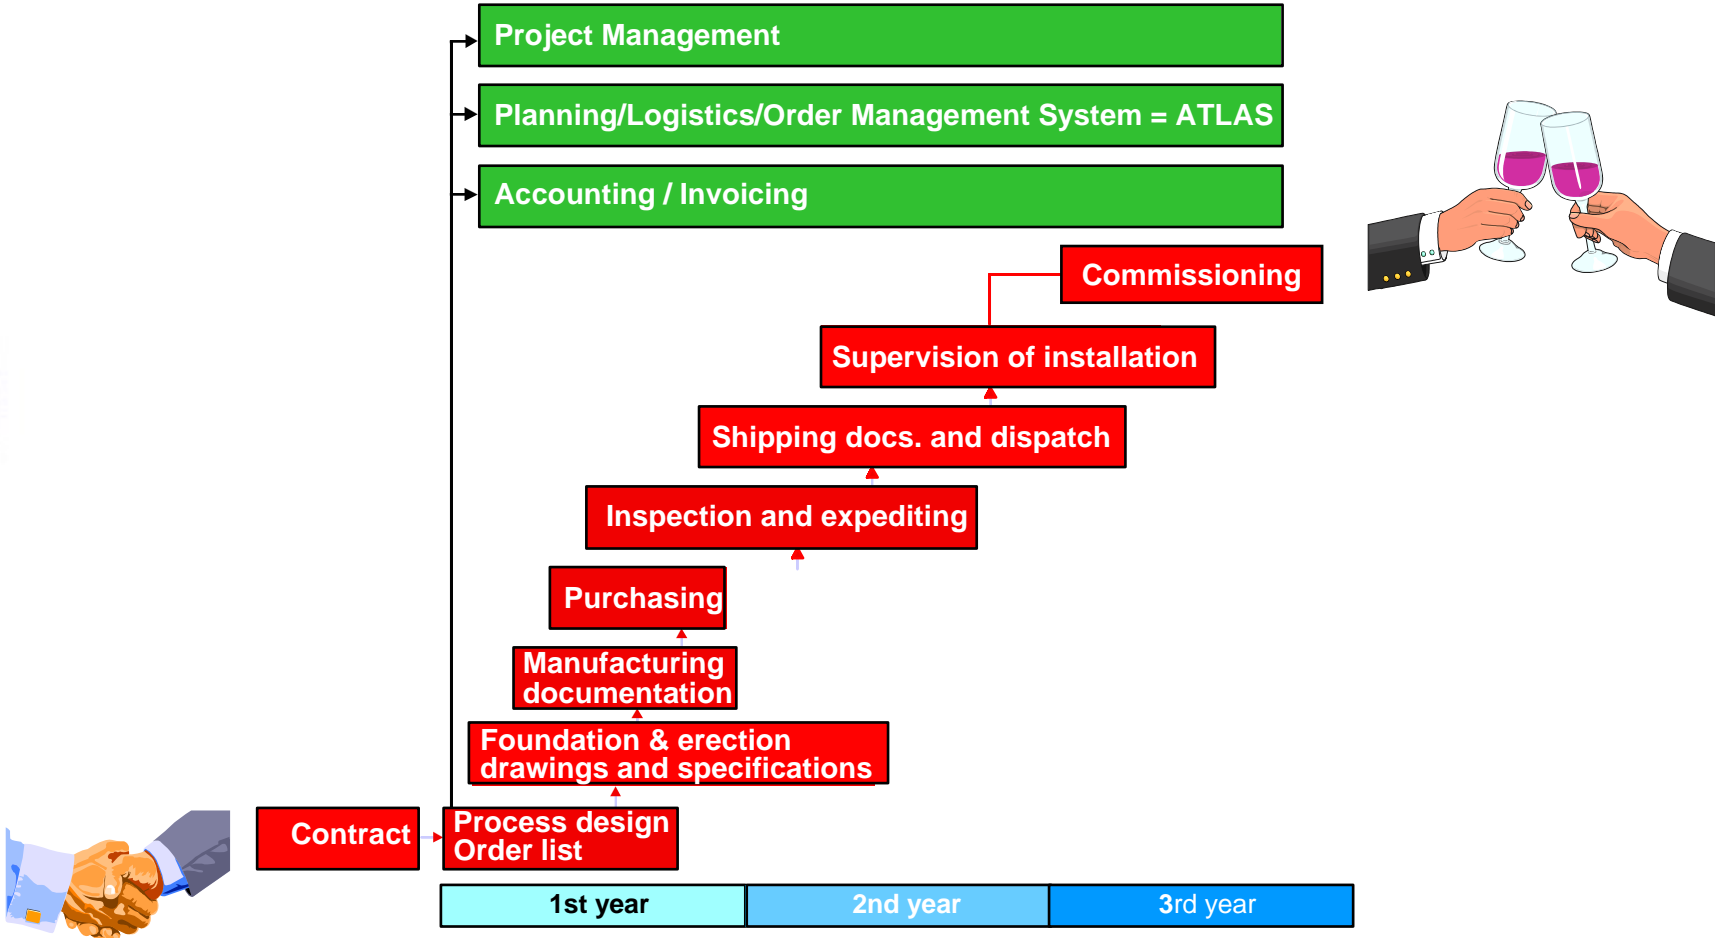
Project Management

Planning/Logistics/Order Management System = ATLAS

Accounting / Invoicing

Commissioning

Supervision of installation

Shipping docs. and dispatch

Inspection and expediting

Purchasing

Manufacturing documentation

Foundation & erection drawings and specifications

Contract

Process design Order list

| 1st year | 2nd year | 3rd year |
|---|---|---|